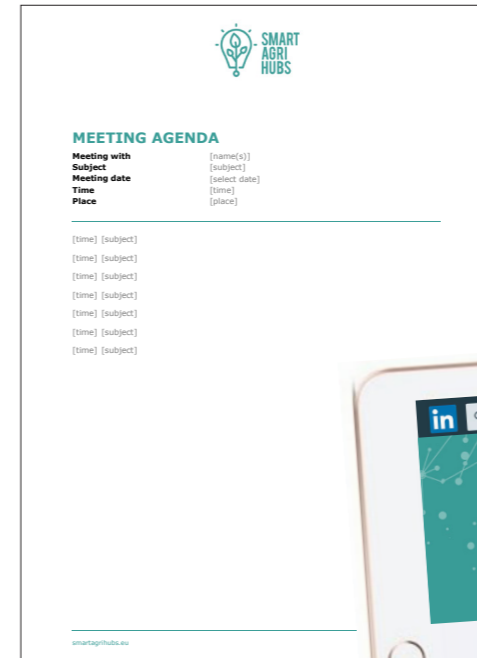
SMART AGRI HUBS

MEETING AGENDA

| | |
|---|---|
| **Meeting with** | [name(s)] |
| **Subject** | [subject] |
| **Meeting date** | [select date] |
| **Time** | [time] |
| **Place** | [place] |

[time] [subject]

[time] [subject]

[time] [subject]

[time] [subject]

[time] [subject]

[time] [subject]

[time] [subject]

in

smartagrihubs.eu